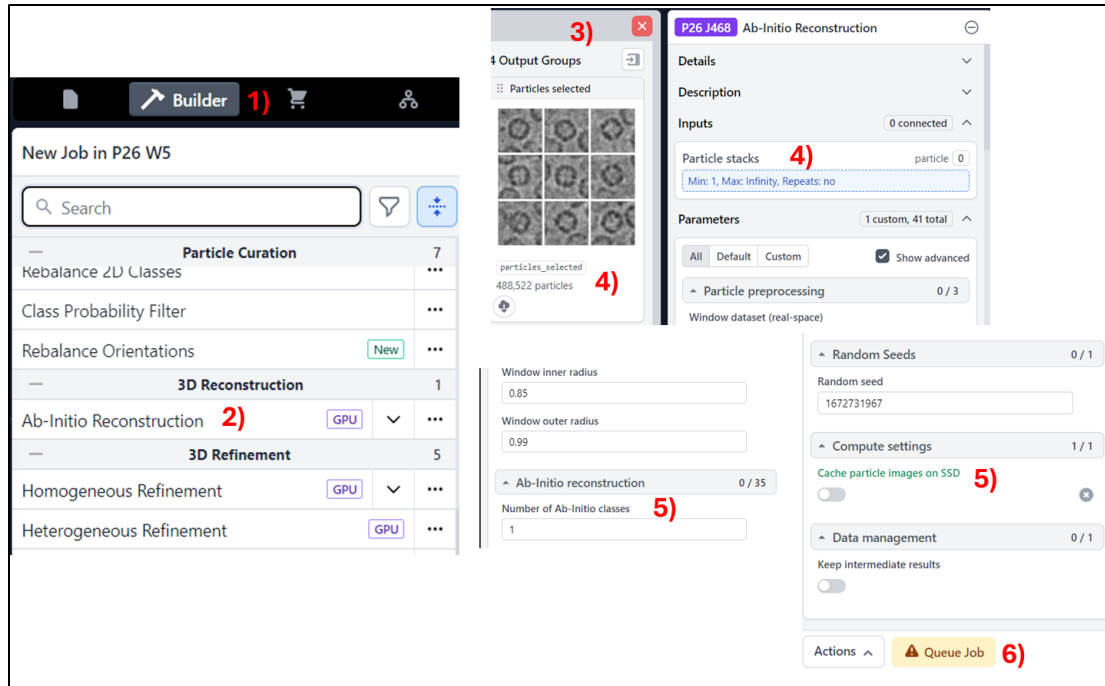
Builder 1)

New Job in P26 W5

Search

— Particle Curation 7

Rebalance 2D Classes

Class Probability Filter

Rebalance Orientations New

— 3D Reconstruction 1

Ab-Initio Reconstruction 2) GPU

— 3D Refinement 5

Homogeneous Refinement GPU

Heterogeneous Refinement GPU

3)

4 Output Groups

Particles selected

particles_selected 4)

488,522 particles

P26 J468 Ab-Initio Reconstruction

Details

Description

Inputs 0 connected

Particle stacks 4) particle 0

Min: 1, Max: Infinity, Repeats: no

Parameters 1 custom, 41 total

All Default Custom Show advanced

Particle preprocessing 0 / 3

Window dataset (real-space)

Window inner radius

0.85

Window outer radius

0.99

Ab-Initio reconstruction 0 / 35

Number of Ab-Initio classes 5)

1

Random Seeds 0 / 1

Random seed

1672731967

Compute settings 1 / 1

Cache particle images on SSD 5)

Data management 0 / 1

Keep intermediate results

Actions

Queue Job 6)